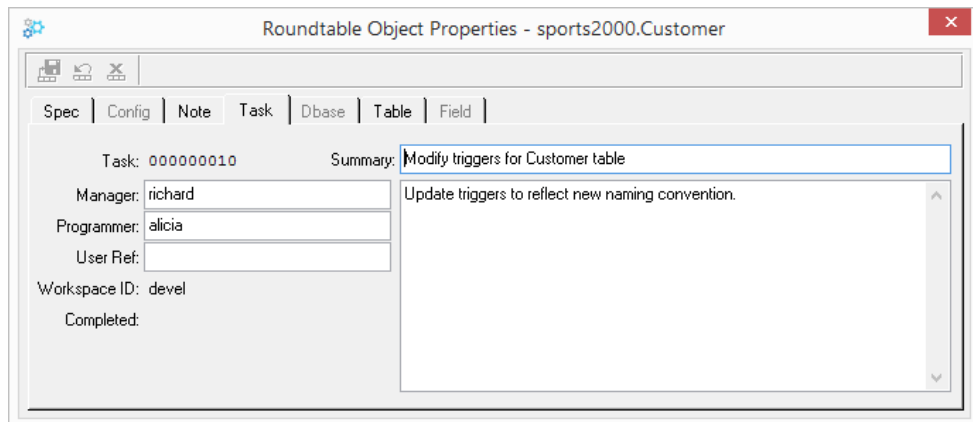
Roundtable Object Properties - sports2000.Customer

Spec | Config | Note | Task | Dbase | Table | Field

Task: 000000010

Manager: richard

Programmer: alicia

User Ref:

Workspace ID: devel

Completed:

Summary: Modify triggers for Customer table

Update triggers to reflect new naming convention.